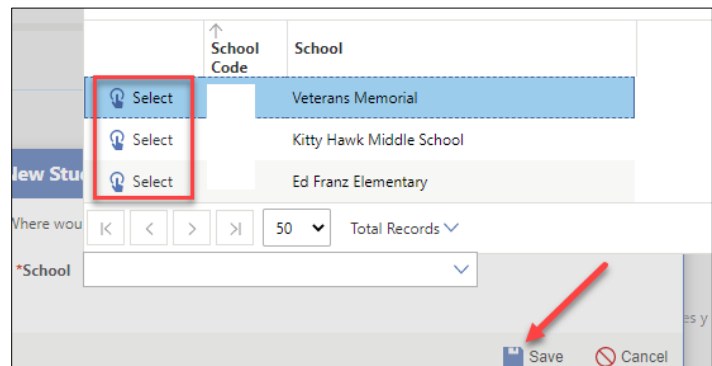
| | ↑ School Code | School |
|---|---|---|
| Select | | Veterans Memorial |
| Select | | Kitty Hawk Middle School |
| Select | | Ed Franz Elementary |

lew Stu

Where wou

|< < > >| 50 Total Records

*School

es y

Save Cancel